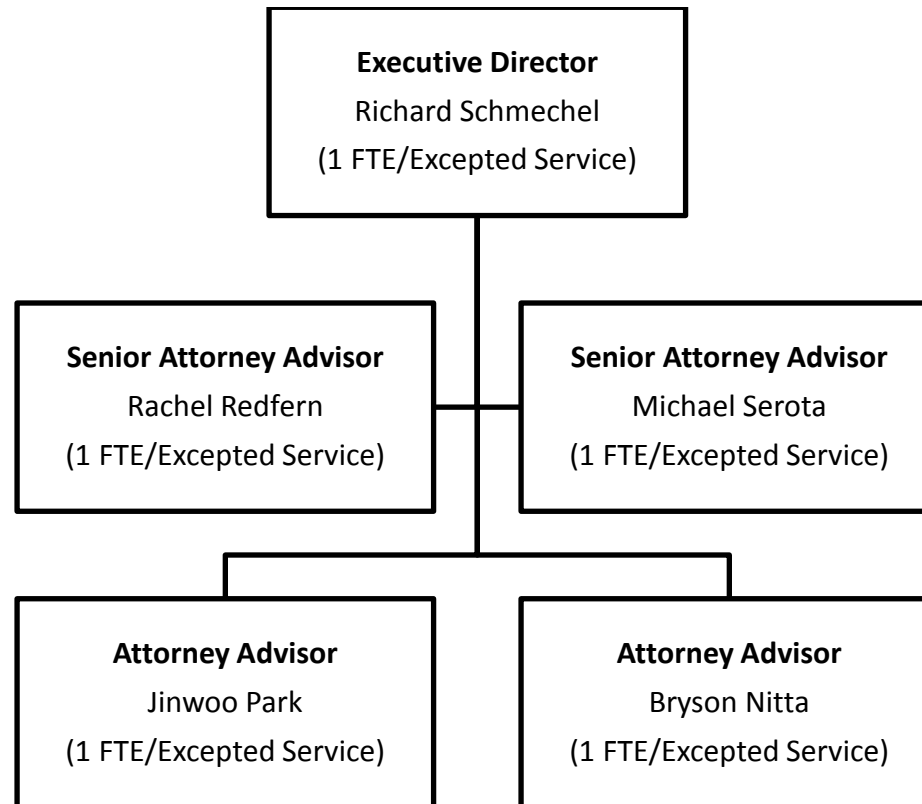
**Executive Director**
Richard Schmechel
(1 FTE/Excepted Service)

**Senior Attorney Advisor**
Rachel Redfern
(1 FTE/Excepted Service)

**Senior Attorney Advisor**
Michael Serota
(1 FTE/Excepted Service)

**Attorney Advisor**
Jinwoo Park
(1 FTE/Excepted Service)

**Attorney Advisor**
Bryson Nitta
(1 FTE/Excepted Service)